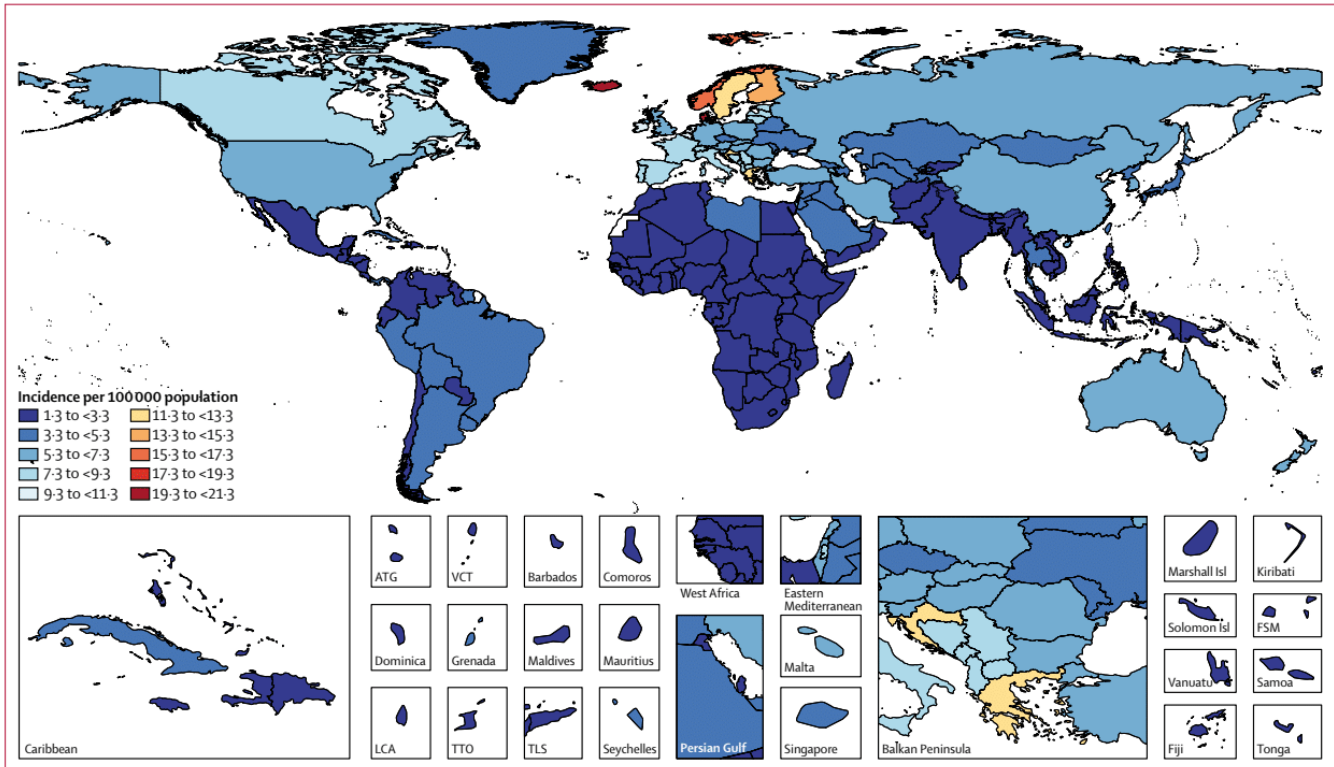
Incidence per 100 000 population
1·3 to <3·3
3·3 to <5·3
5·3 to <7·3
7·3 to <9·3
9·3 to <11·3
11·3 to <13·3
13·3 to <15·3
15·3 to <17·3
17·3 to <19·3
19·3 to <21·3

Caribbean
ATG
VCT
Barbados
Comoros
Dominica
Grenada
Maldives
Mauritius
LCA
TTO
TLS
Seychelles
West Africa
Eastern Mediterranean
Persian Gulf
Malta
Singapore
Balkan Peninsula
Marshall Isl
Kiribati
Solomon Isl
FSM
Vanuatu
Samoa
Fiji
Tonga